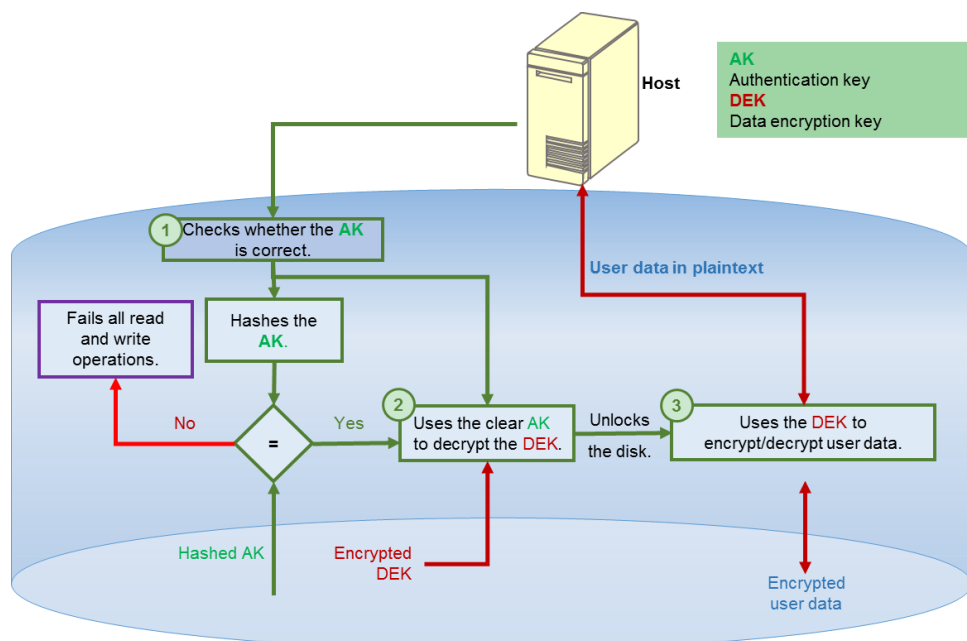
Host

AK
Authentication key
DEK
Data encryption key

1 Checks whether the AK is correct.

User data in plaintext

Fails all read and write operations.

Hashes the AK.

No

=

Yes

2 Uses the clear AK to decrypt the DEK.

Unlocks the disk.

3 Uses the DEK to encrypt/decrypt user data.

Hashed AK

Encrypted DEK

Encrypted user data